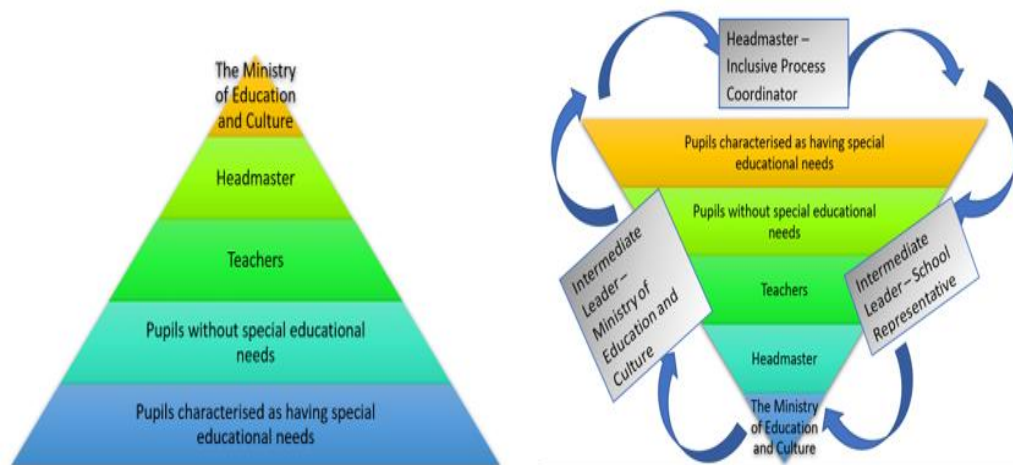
The Ministry of Education and Culture

Headmaster

Teachers

Pupils without special educational needs

Pupils characterised as having special educational needs

Headmaster – Inclusive Process Coordinator

Pupils characterised as having special educational needs

Pupils without special educational needs

Intermediate Leader – Ministry of Education and Culture

Teachers

Intermediate Leader – School Representative

Headmaster

The Ministry of Education and Culture